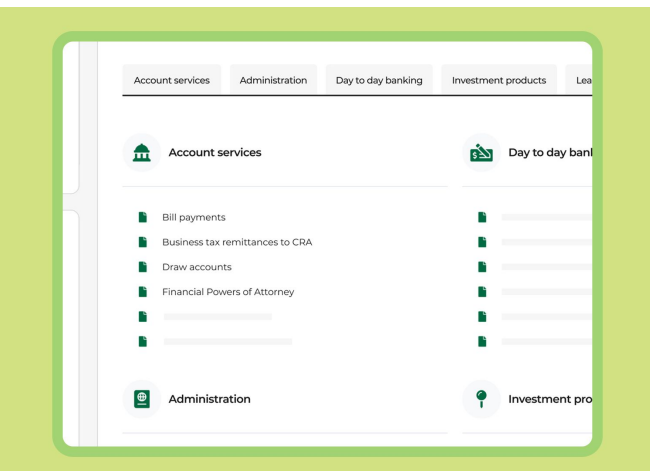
Account services Administration Day to day banking Investment products Lea

Account services

Bill payments
Business tax remittances to CRA
Draw accounts
Financial Powers of Attorney

Day to day banl

Administration

Investment pro